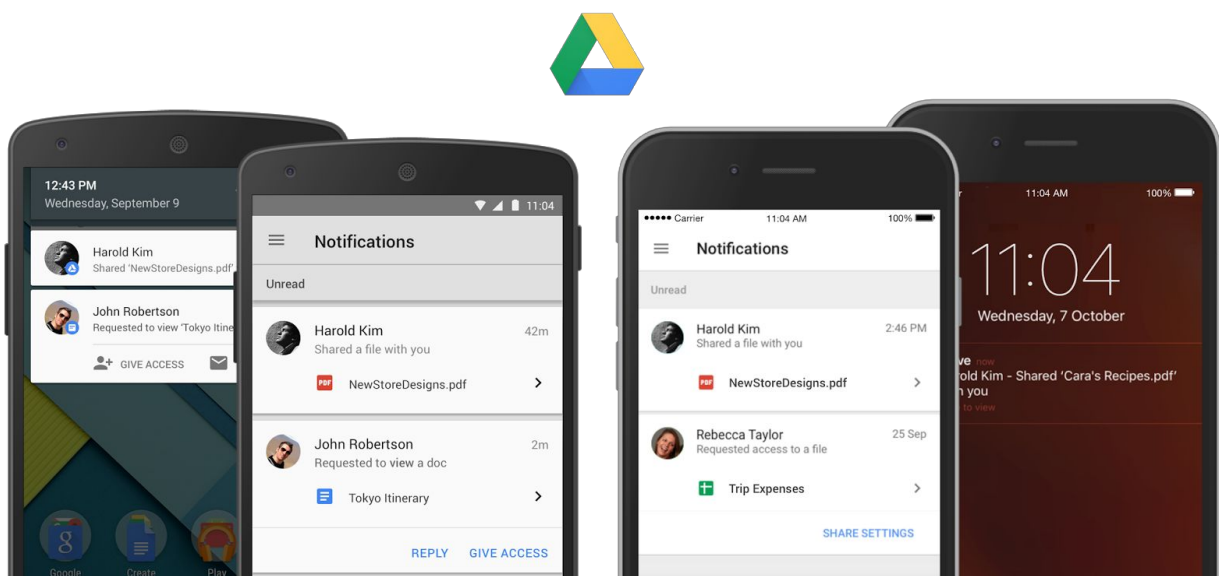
12:43 PM
Wednesday, September 9

Harold Kim
Shared 'NewStoreDesigns.pdf'

John Robertson
Requested to view 'Tokyo Itine

GIVE ACCESS

Google Create Play

11:04

Notifications

Unread

Harold Kim 42m
Shared a file with you
NewStoreDesigns.pdf

John Robertson 2m
Requested to view a doc
Tokyo Itinerary

REPLY GIVE ACCESS

●●●●● Carrier 11:04 AM 100%

Notifications

Unread

Harold Kim 2:46 PM
Shared a file with you
NewStoreDesigns.pdf

Rebecca Taylor 25 Sep
Requested access to a file
Trip Expenses

SHARE SETTINGS

11:04 AM 100%

11:04
Wednesday, 7 October

ive now
rold Kim - Shared 'Cara's Recipes.pdf' with you
to view